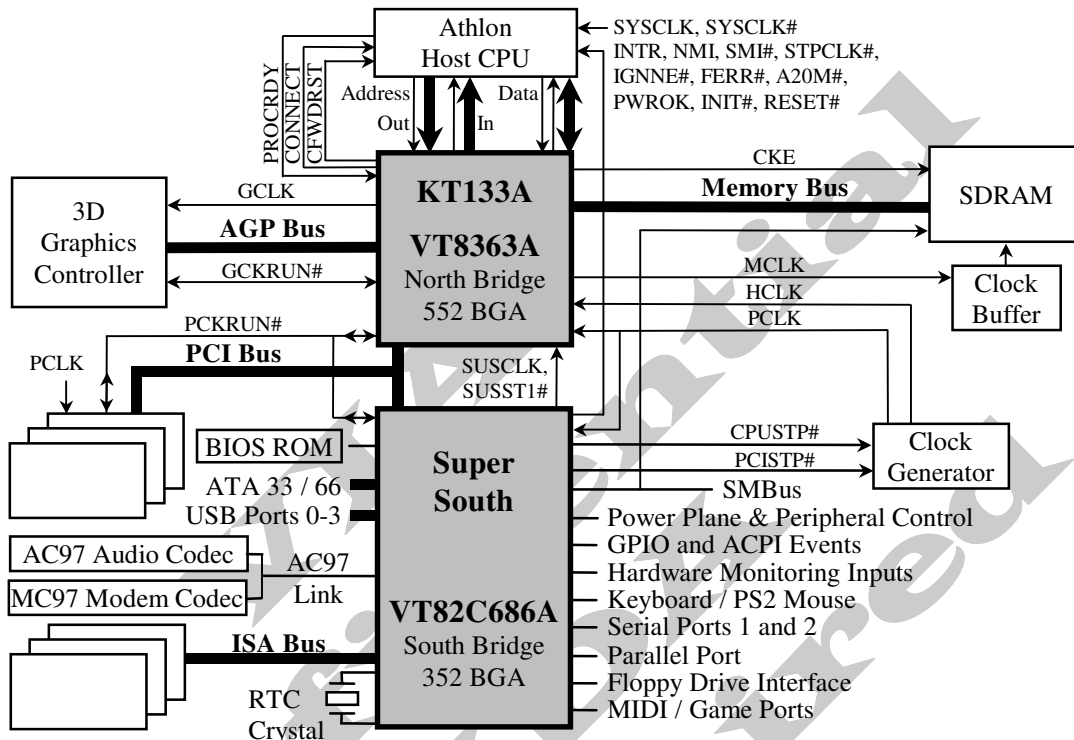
Athlon
Host CPU

SYSCLK, SYSCLK#
INTR, NMI, SMI#, STPCLK#,
IGNNE#, FERR#, A20M#,
PWROK, INIT#, RESET#

PROCRDY
CONNECT
CFWDRST

Address
Out
In
Data

KT133A

VT8363A
North Bridge
552 BGA

CKE
Memory Bus
SDRAM

GCLK
3D
Graphics
Controller
AGP Bus
GCKRUN#

MCLK
HCLK
PCLK
Clock
Buffer

PCKRUN#
PCLK
PCI Bus

SUSCLK,
SUSST1#

BIOS ROM
ATA 33 / 66
USB Ports 0-3

Super
South

CPUSTP#
PCISTP#
Clock
Generator
SMBus

Power Plane & Peripheral Control
GPIO and ACPI Events
Hardware Monitoring Inputs
Keyboard / PS2 Mouse
Serial Ports 1 and 2
Parallel Port
Floppy Drive Interface
MIDI / Game Ports

AC97 Audio Codec
MC97 Modem Codec
AC97
Link

VT82C686A
South Bridge
352 BGA

ISA Bus

RTC
Crystal